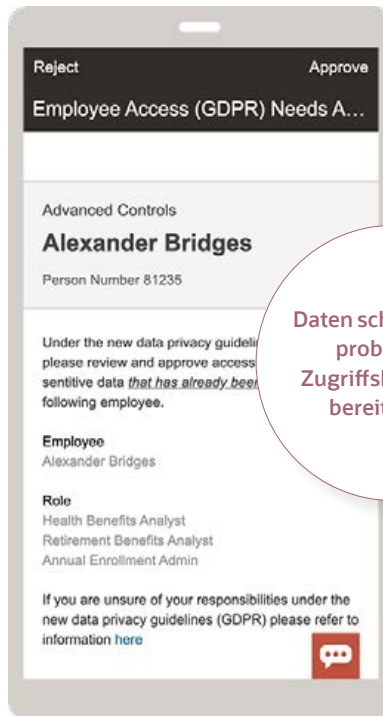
Reject

Approve

Employee Access (GDPR) Needs A...

Advanced Controls

Alexander Bridges

Person Number 81235

Under the new data privacy guideli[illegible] please review and approve access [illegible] sentive data *that has already bee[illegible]* following employee.

Daten sch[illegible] prob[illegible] Zugriffs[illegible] bereit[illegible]

Employee
Alexander Bridges

Role
Health Benefits Analyst
Retirement Benefits Analyst
Annual Enrollment Admin

If you are unsure of your responsibilities under the new data privacy guidelines (GDPR) please refer to information here